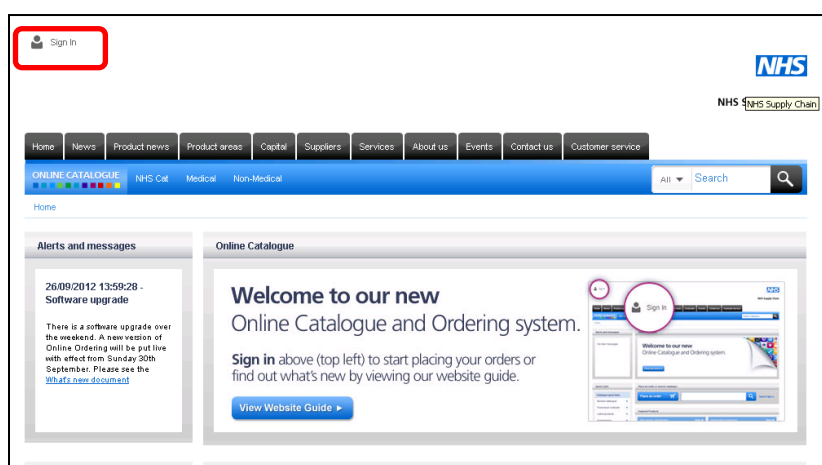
Sign In

NHS

NHS S NHS Supply Chain

Home News Product news Product areas Capital Suppliers Services About us Events Contact us Customer service

ONLINE CATALOGUE NHS Cat Medical Non-Medical All Search

Home

Alerts and messages

26/09/2012 13:59:28 - Software upgrade

There is a software upgrade over the weekend. A new version of Online Ordering will be put live with effect from Sunday 30th September. Please see the What's new document

Online Catalogue

Welcome to our new Online Catalogue and Ordering system.

Sign in above (top left) to start placing your orders or find out what's new by viewing our website guide.

View Website Guide ►

Sign In